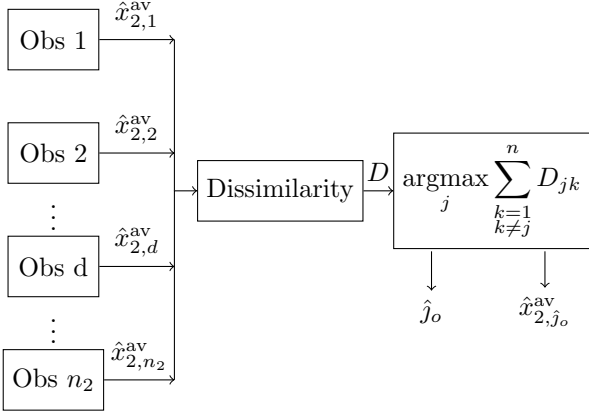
Obs 1 $\hat{x}_{2,1}^{\text{av}}$

Obs 2 $\hat{x}_{2,2}^{\text{av}}$

$\vdots$

Obs d $\hat{x}_{2,d}^{\text{av}}$

$\vdots$

Obs $n_2$ $\hat{x}_{2,n_2}^{\text{av}}$

Dissimilarity

$D$

$\underset{j}{\text{argmax}} \sum_{\substack{k=1 \\ k \neq j}}^{n} D_{jk}$

$\hat{j}_o$

$\hat{x}_{2,\hat{j}_o}^{\text{av}}$